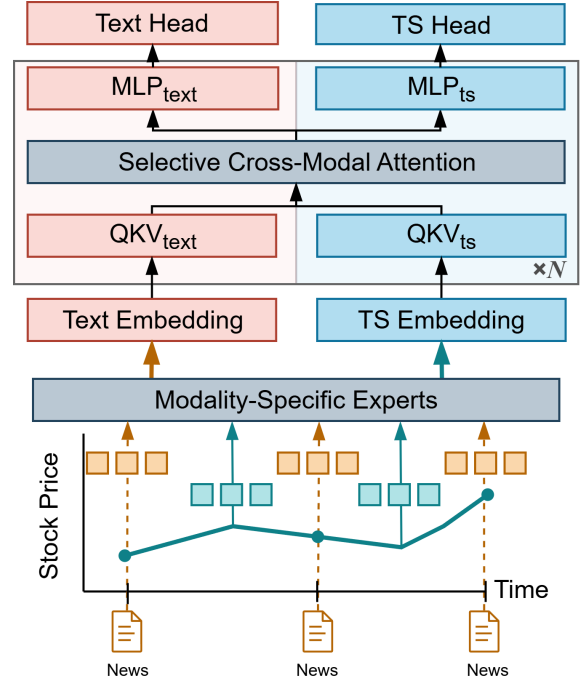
Text Head

TS Head

MLP$_{text}$

MLP$_{ts}$

Selective Cross-Modal Attention

QKV$_{text}$

QKV$_{ts}$

$\times N$

Text Embedding

TS Embedding

Modality-Specific Experts

Stock Price

Time

News

News

News